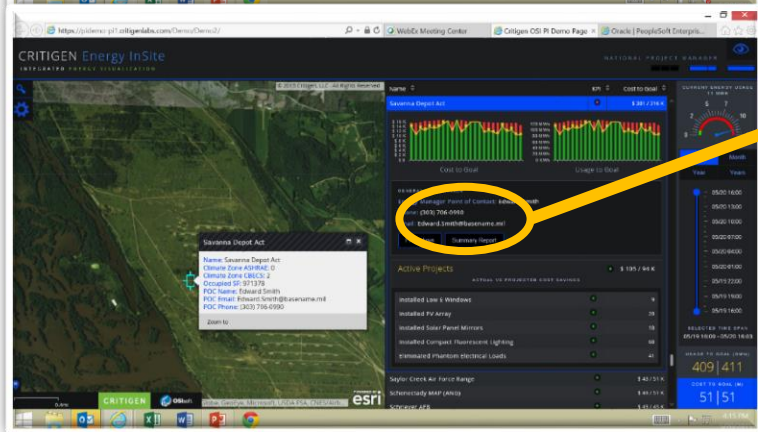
https://pidemo-pl1.critigenlabs.com/Demo/Demo2/

WebEx Meeting Center

Critigen OSI PI Demo Page

Oracle | PeopleSoft Enterpris...

CRITIGEN Energy InSite

INTEGRATED ENERGY VISUALIZATION

NATIONAL PROJECT MANAGER

© 2013 Critigen, LLC - All Rights Reserved

Name

KPI

Cost to Goal

Savanna Depot Act

$ 381 / 316 K

Cost to Goal

Usage to Goal

General

Energy Manager Point of Contact: Edward Smith

Phone: (303) 706-6990

Email: Edward.Smith@basename.mil

Summary Report

Active Projects

$ 195 / 94 K

ACTUAL VS PROJECTED COST SAVINGS

Installed Low-E Windows

9

Installed PV Array

29

Installed Solar Panel Mirrors

18

Installed Compact Fluorescent Lighting

98

Eliminated Phantom Electrical Loads

41

Saylor Creek Air Force Range

$ 43 / 51 K

Schenectady MAP (AMSA)

$ 40 / 51 K

Schriever AFB

$ 45 / 45 K

Savanna Depot Act

Name: Savanna Depot Act

Climate Zone ASHRAE: 0

Climate Zone CBECS: 2

Occupied SF: 971378

POC Name: Edward Smith

POC Email: Edward.Smith@basename.mil

POC Phone: (303) 706-6990

Zoom to

CRITIGEN

OSIsoft

esri

CURRENT ENERGY USAGE

Month

Year

Years

05/20 16:00

05/20 13:00

05/20 10:00

05/20 07:00

05/20 04:00

05/20 01:00

05/19 22:00

05/19 19:00

05/19 16:00

SELECTED TIME SPAN

05/19 16:00 - 05/20 16:03

USAGE TO GOAL (MWh)

409 | 411

COST TO GOAL (K)

51 | 51